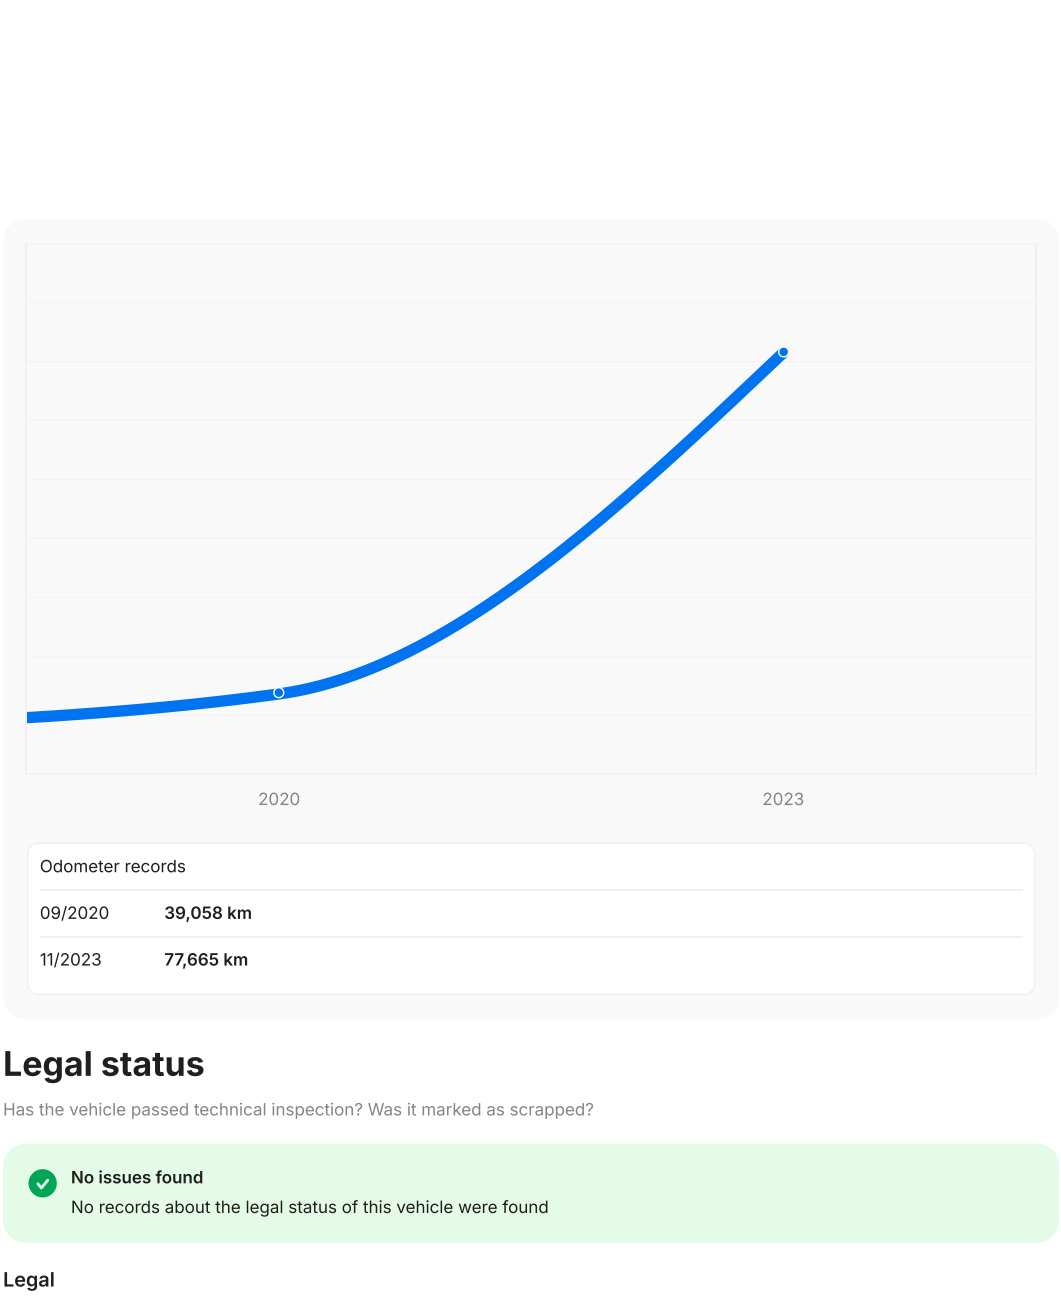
2020

2023

Odometer records

| | |
|---|---|
| 09/2020 | 39,058 km |
| 11/2023 | 77,665 km |

Legal status

Has the vehicle passed technical inspection? Was it marked as scrapped?

No issues found
No records about the legal status of this vehicle were found

Legal